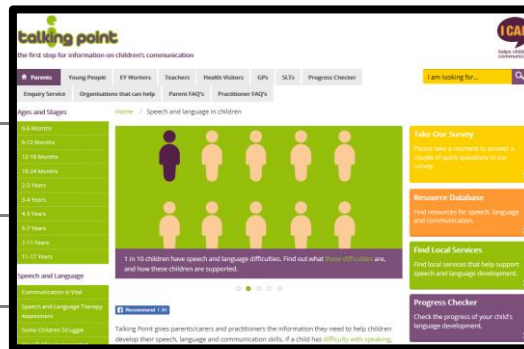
talking point
the first stop for information on children's communication

I CAN
helps child communicate

Parents | Young People | EY Workers | Teachers | Health Visitors | GPs | SLTs | Progress Checker
Enquiry Service | Organisations that can help | Parent FAQ's | Practitioner FAQ's

I am looking for...

Ages and Stages
0-6 Months
6-12 Months
12-18 Months
18-24 Months
2-3 Years
3-4 Years
4-5 Years
5-7 Years
7-11 Years
11-17 Years

Speech and Language
Communication is Vital
Speech and Language Therapy Assessment
Some Children Struggle

Home > Speech and language in children

1 in 10 children have speech and language difficulties. Find out what these difficulties are, and how these children are supported.

Recommend 1.3k

Talking Point gives parents/carers and practitioners the information they need to help children develop their speech, language and communication skills. If a child has difficulty with speaking,

Take Our Survey
Please take a moment to answer a couple of quick questions on our survey.

Resource Database
Find resources for speech, language and communication.

Find Local Services
Find local services that help support speech and language development.

Progress Checker
Check the progress of your child's language development.